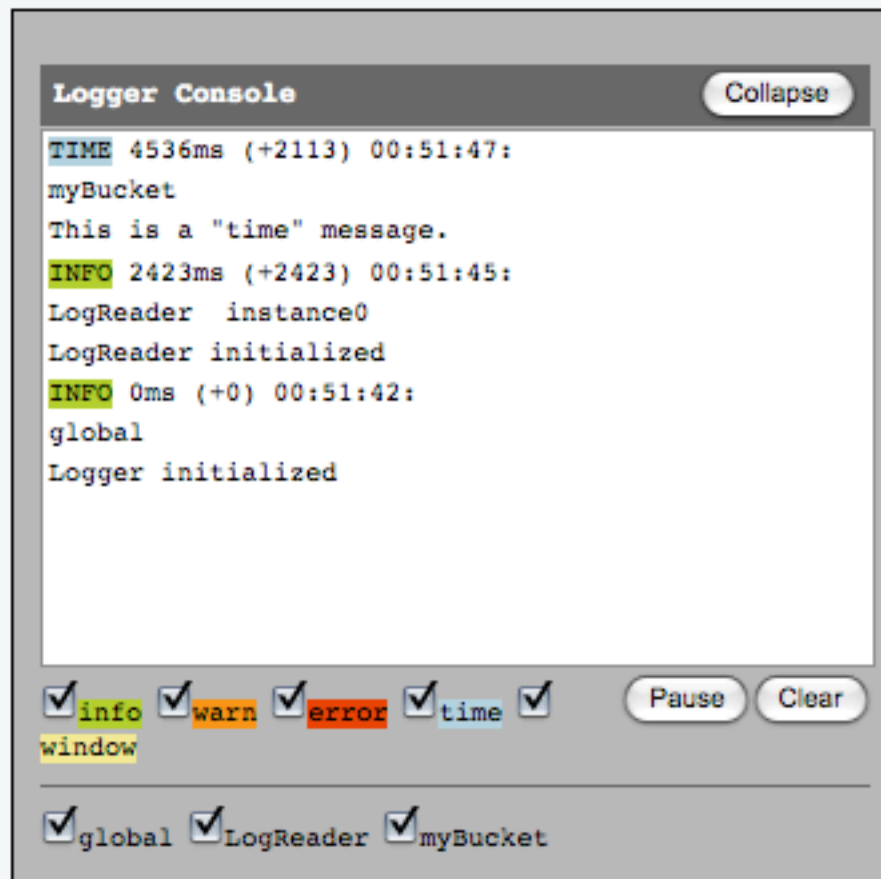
Logger Console

Collapse

TIME 4536ms (+2113) 00:51:47:
myBucket
This is a "time" message.

INFO 2423ms (+2423) 00:51:45:
LogReader instance0
LogReader initialized

INFO 0ms (+0) 00:51:42:
global
Logger initialized

info warn error time window

Pause Clear

global LogReader myBucket